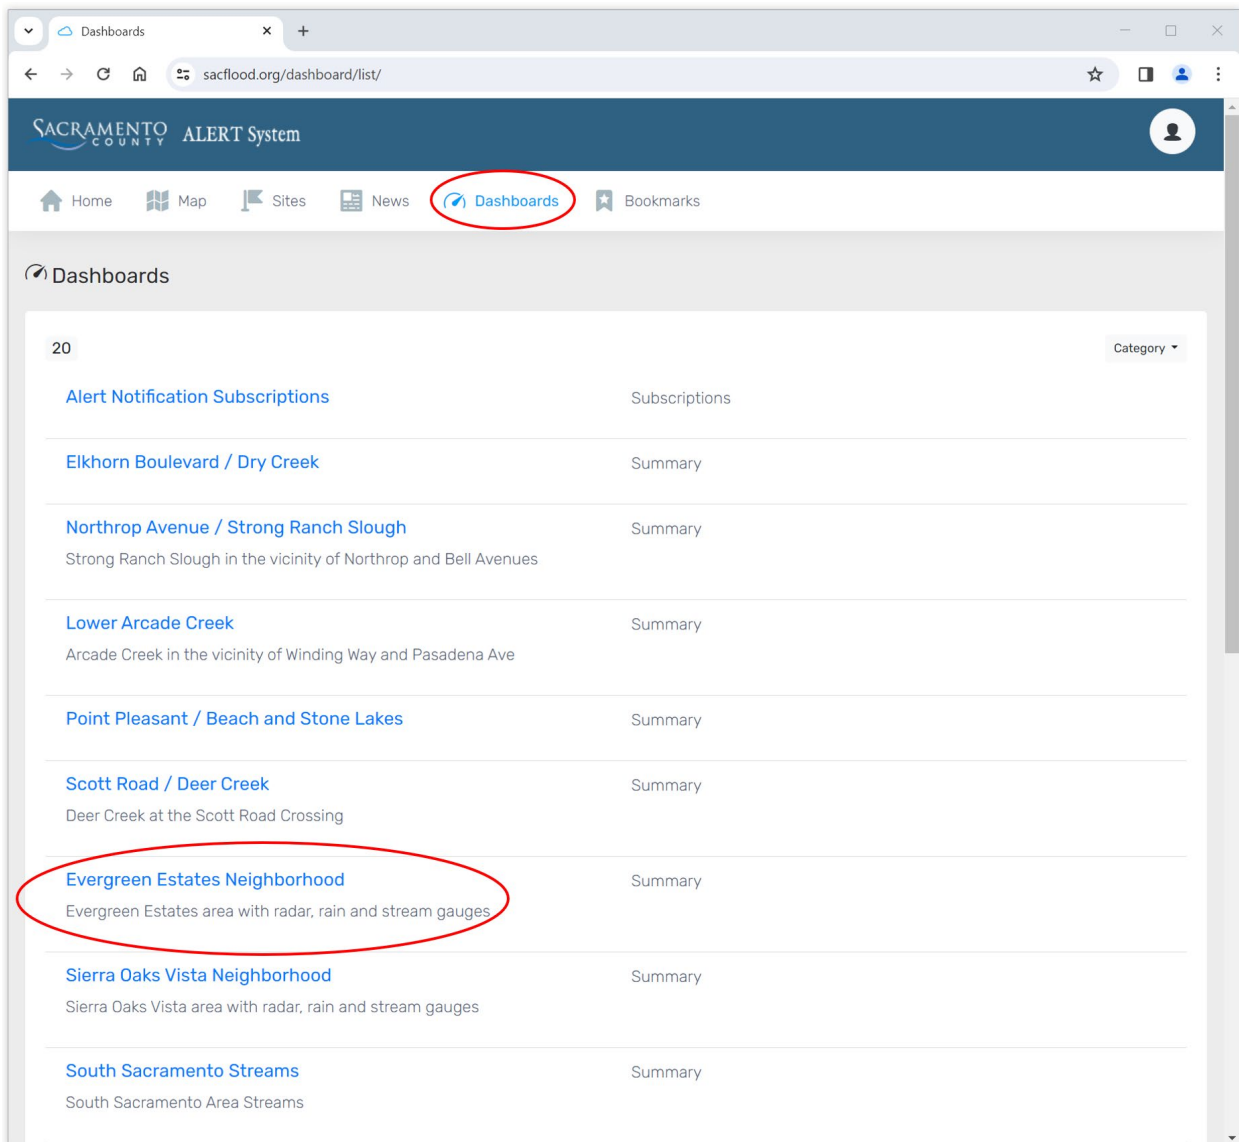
Dashboards ×
+

sacflood.org/dashboard/list/

SACRAMENTO COUNTY ALERT System

Home Map Sites News Dashboards Bookmarks

Dashboards

20

Category

Alert Notification Subscriptions
Subscriptions

Elkhorn Boulevard / Dry Creek
Summary

Northrop Avenue / Strong Ranch Slough
Strong Ranch Slough in the vicinity of Northrop and Bell Avenues
Summary

Lower Arcade Creek
Arcade Creek in the vicinity of Winding Way and Pasadena Ave
Summary

Point Pleasant / Beach and Stone Lakes
Summary

Scott Road / Deer Creek
Deer Creek at the Scott Road Crossing
Summary

Evergreen Estates Neighborhood
Evergreen Estates area with radar, rain and stream gauges
Summary

Sierra Oaks Vista Neighborhood
Sierra Oaks Vista area with radar, rain and stream gauges
Summary

South Sacramento Streams
South Sacramento Area Streams
Summary